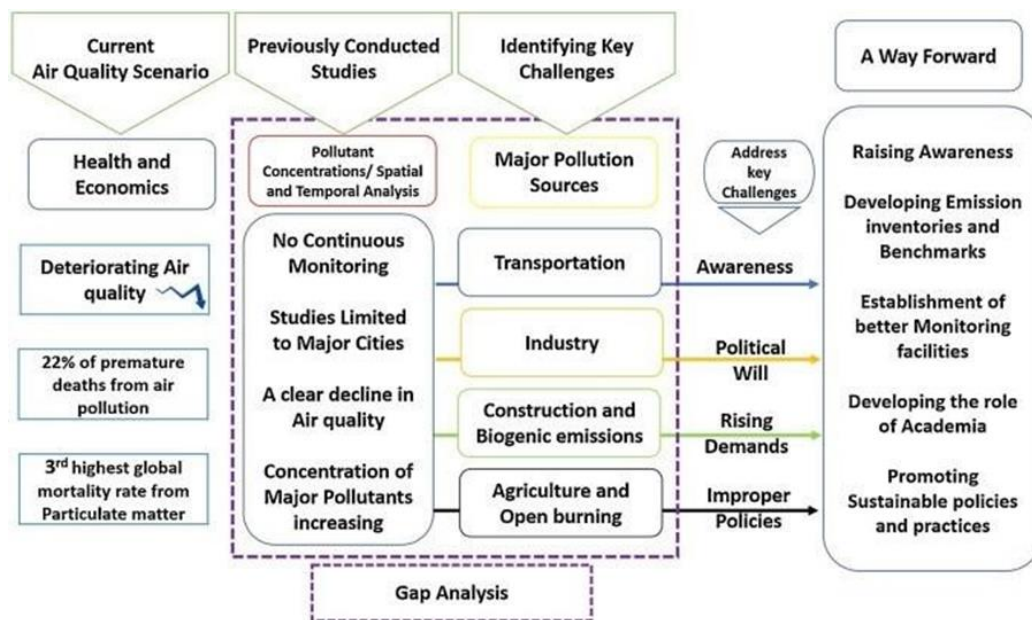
Current Air Quality Scenario

Previously Conducted Studies

Identifying Key Challenges

A Way Forward

Health and Economics

Deteriorating Air quality

22% of premature deaths from air pollution

3$^{rd}$ highest global mortality rate from Particulate matter

Pollutant Concentrations/ Spatial and Temporal Analysis

No Continuous Monitoring

Studies Limited to Major Cities

A clear decline in Air quality

Concentration of Major Pollutants increasing

Major Pollution Sources

Transportation

Industry

Construction and Biogenic emissions

Agriculture and Open burning

Address key Challenges

Awareness

Political Will

Rising Demands

Improper Policies

Raising Awareness

Developing Emission inventories and Benchmarks

Establishment of better Monitoring facilities

Developing the role of Academia

Promoting Sustainable policies and practices

Gap Analysis